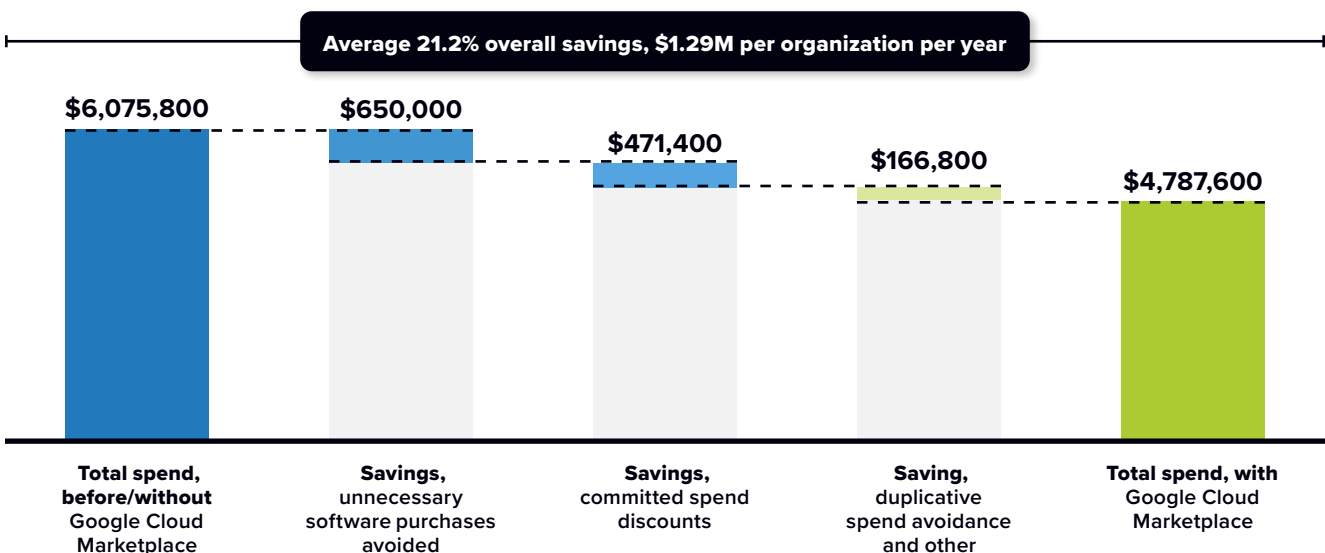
Average 21.2% overall savings, $1.29M per organization per year

$6,075,800

$650,000

$471,400

$166,800

$4,787,600

Total spend, before/without Google Cloud Marketplace

Savings, unnecessary software purchases avoided

Savings, committed spend discounts

Saving, duplicative spend avoidance and other

Total spend, with Google Cloud Marketplace